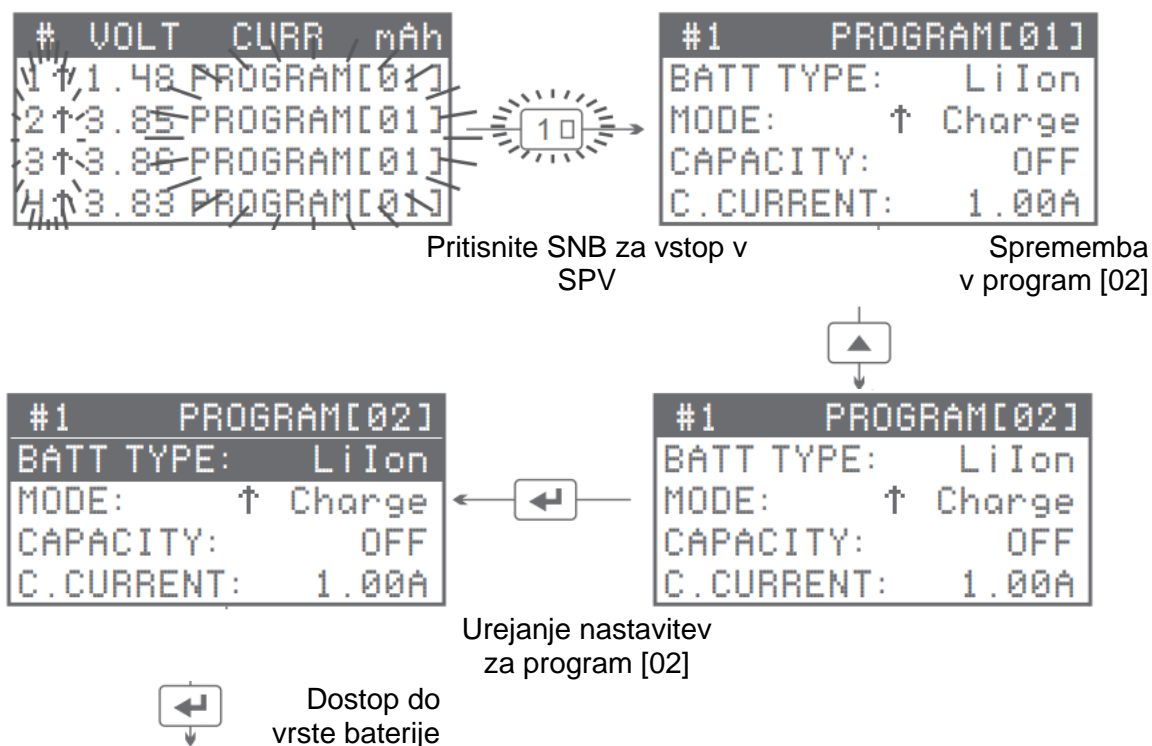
| # | VOLT | CURR | mAh |
|---|---|---|---|
| 1 | ↑1.48 | PROGRAM[01] | |
| 2 | ↑3.85 | PROGRAM[01] | |
| 3 | ↑3.86 | PROGRAM[01] | |
| 4 | ↑3.83 | PROGRAM[01] | |

1□

#1 PROGRAM[01]
BATT TYPE: LiIon
MODE: ↑ Charge
CAPACITY: OFF
C.CURRENT: 1.00A

Pritisnite SNB za vstop v SPV

Sprememba v program [02]

▲

#1 PROGRAM[02]
BATT TYPE: LiIon
MODE: ↑ Charge
CAPACITY: OFF
C.CURRENT: 1.00A

↵

#1 PROGRAM[02]
BATT TYPE: LiIon
MODE: ↑ Charge
CAPACITY: OFF
C.CURRENT: 1.00A

Urejanje nastavitev za program [02]

↵

Dostop do vrste baterije